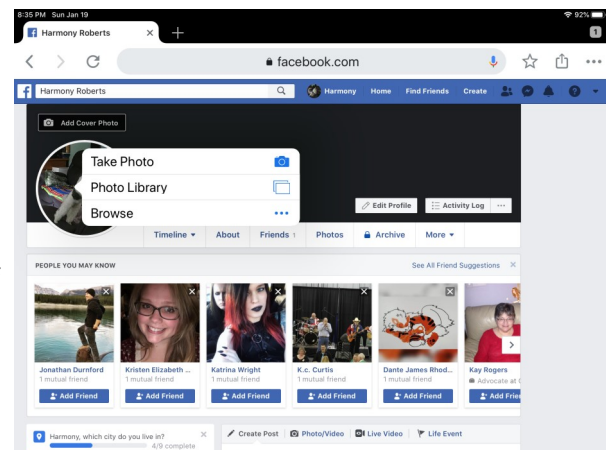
8:35 PM Sun Jan 19
92%
Harmony Roberts
1
facebook.com
Harmony Roberts
Harmony
Home
Find Friends
Create
Add Cover Photo
Take Photo
Photo Library
Browse
Edit Profile
Activity Log
...
Timeline
About
Friends 1
Photos
Archive
More
PEOPLE YOU MAY KNOW
See All Friend Suggestions
Jonathan Durnford
1 mutual friend
Add Friend
Kristen Elizabeth ...
1 mutual friend
Add Friend
Katrina Wright
1 mutual friend
Add Friend
K.c. Curtis
1 mutual friend
Add Friend
Dante James Rhod...
1 mutual friend
Add Friend
Kay Rogers
Advocate at
Add Frie
Harmony, which city do you live in?
4/9 complete
Create Post
Photo/Video
Live Video
Life Event